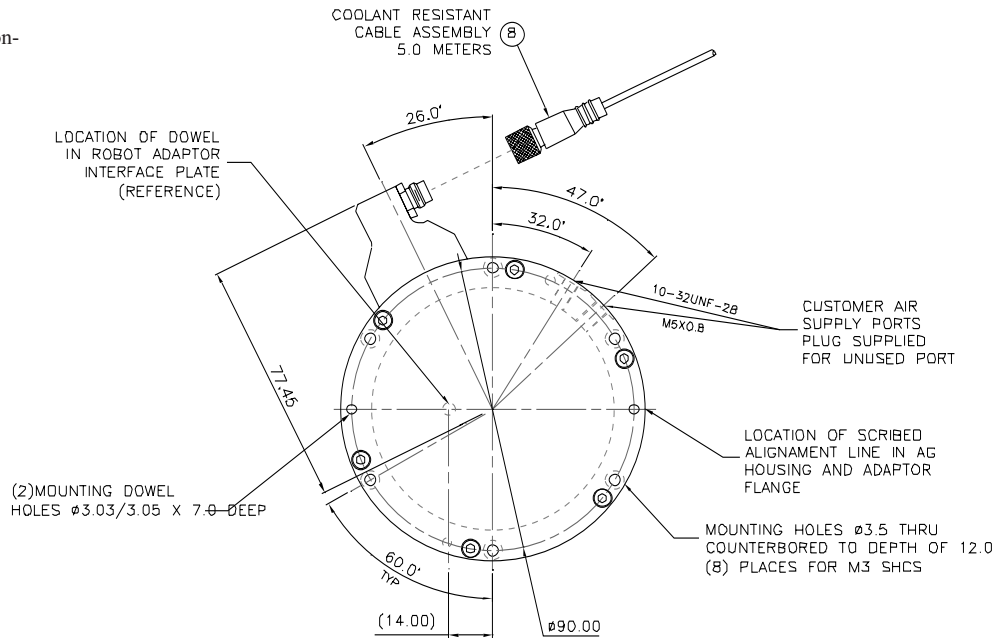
on-

COOLANT RESISTANT CABLE ASSEMBLY (8) 5.0 METERS

LOCATION OF DOWEL IN ROBOT ADAPTOR INTERFACE PLATE (REFERENCE)

26.0'

47.0'

32.0'

10-32UNF-2B

M5X0.8

CUSTOMER AIR SUPPLY PORTS PLUG SUPPLIED FOR UNUSED PORT

77.46

LOCATION OF SCRIBED ALIGNAMENT LINE IN AG HOUSING AND ADAPTOR FLANGE

(2)MOUNTING DOWEL HOLES ø3.03/3.05 X 7.0 DEEP

MOUNTING HOLES ø3.5 THRU COUNTERBORED TO DEPTH OF 12.0 (8) PLACES FOR M3 SHCS

60.0' TYP

(14.00)

ø90.00